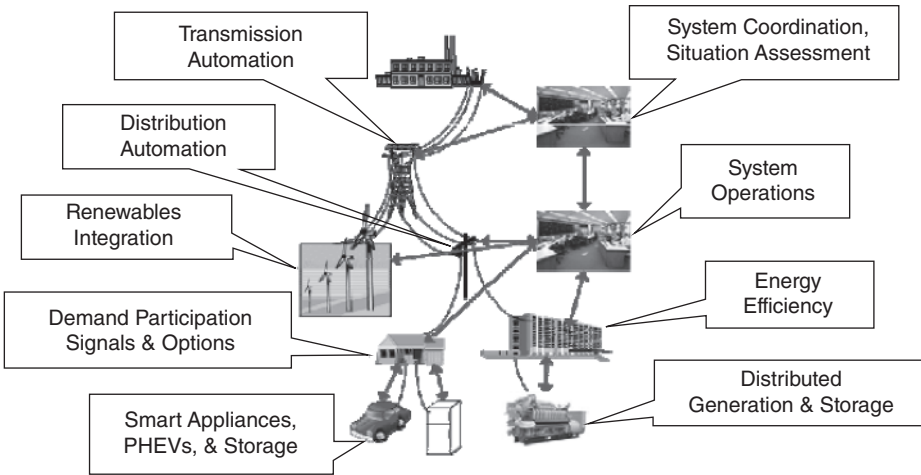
Transmission Automation

System Coordination, Situation Assessment

Distribution Automation

System Operations

Renewables Integration

Energy Efficiency

Demand Participation Signals & Options

Distributed Generation & Storage

Smart Appliances, PHEVs, & Storage